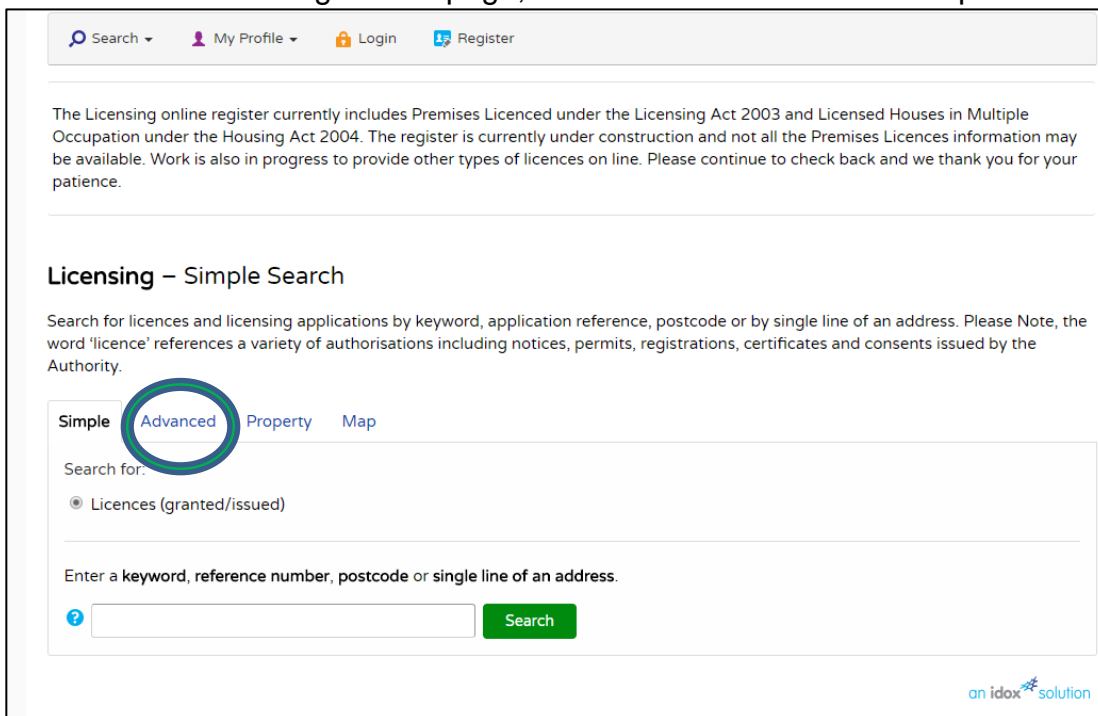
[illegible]

Search ▾ My Profile ▾ Login Register

The Licensing online register currently includes Premises Licenced under the Licensing Act 2003 and Licensed Houses in Multiple Occupation under the Housing Act 2004. The register is currently under construction and not all the Premises Licences information may be available. Work is also in progress to provide other types of licences on line. Please continue to check back and we thank you for your patience.

Licensing – Simple Search

Search for licences and licensing applications by keyword, application reference, postcode or by single line of an address. Please Note, the word 'licence' references a variety of authorisations including notices, permits, registrations, certificates and consents issued by the Authority.

Simple Advanced Property Map

Search for:

Licences (granted/issued)

Enter a keyword, reference number, postcode or single line of an address.

Search

an idox solution